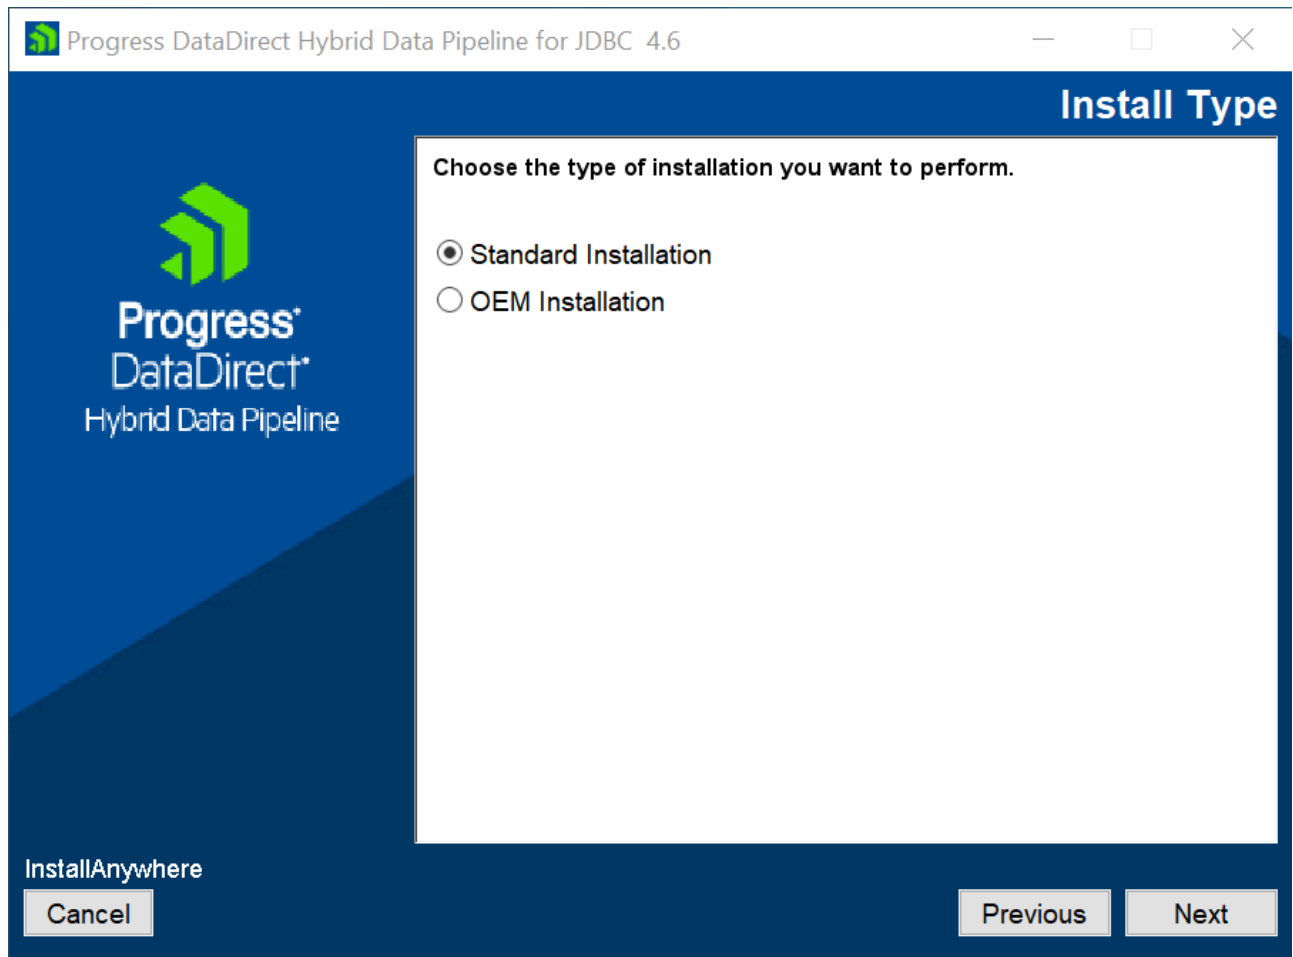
Progress DataDirect Hybrid Data Pipeline for JDBC 4.6

Install Type

Progress
DataDirect
Hybrid Data Pipeline

Choose the type of installation you want to perform.

Standard Installation

OEM Installation

InstallAnywhere

Cancel

Previous

Next